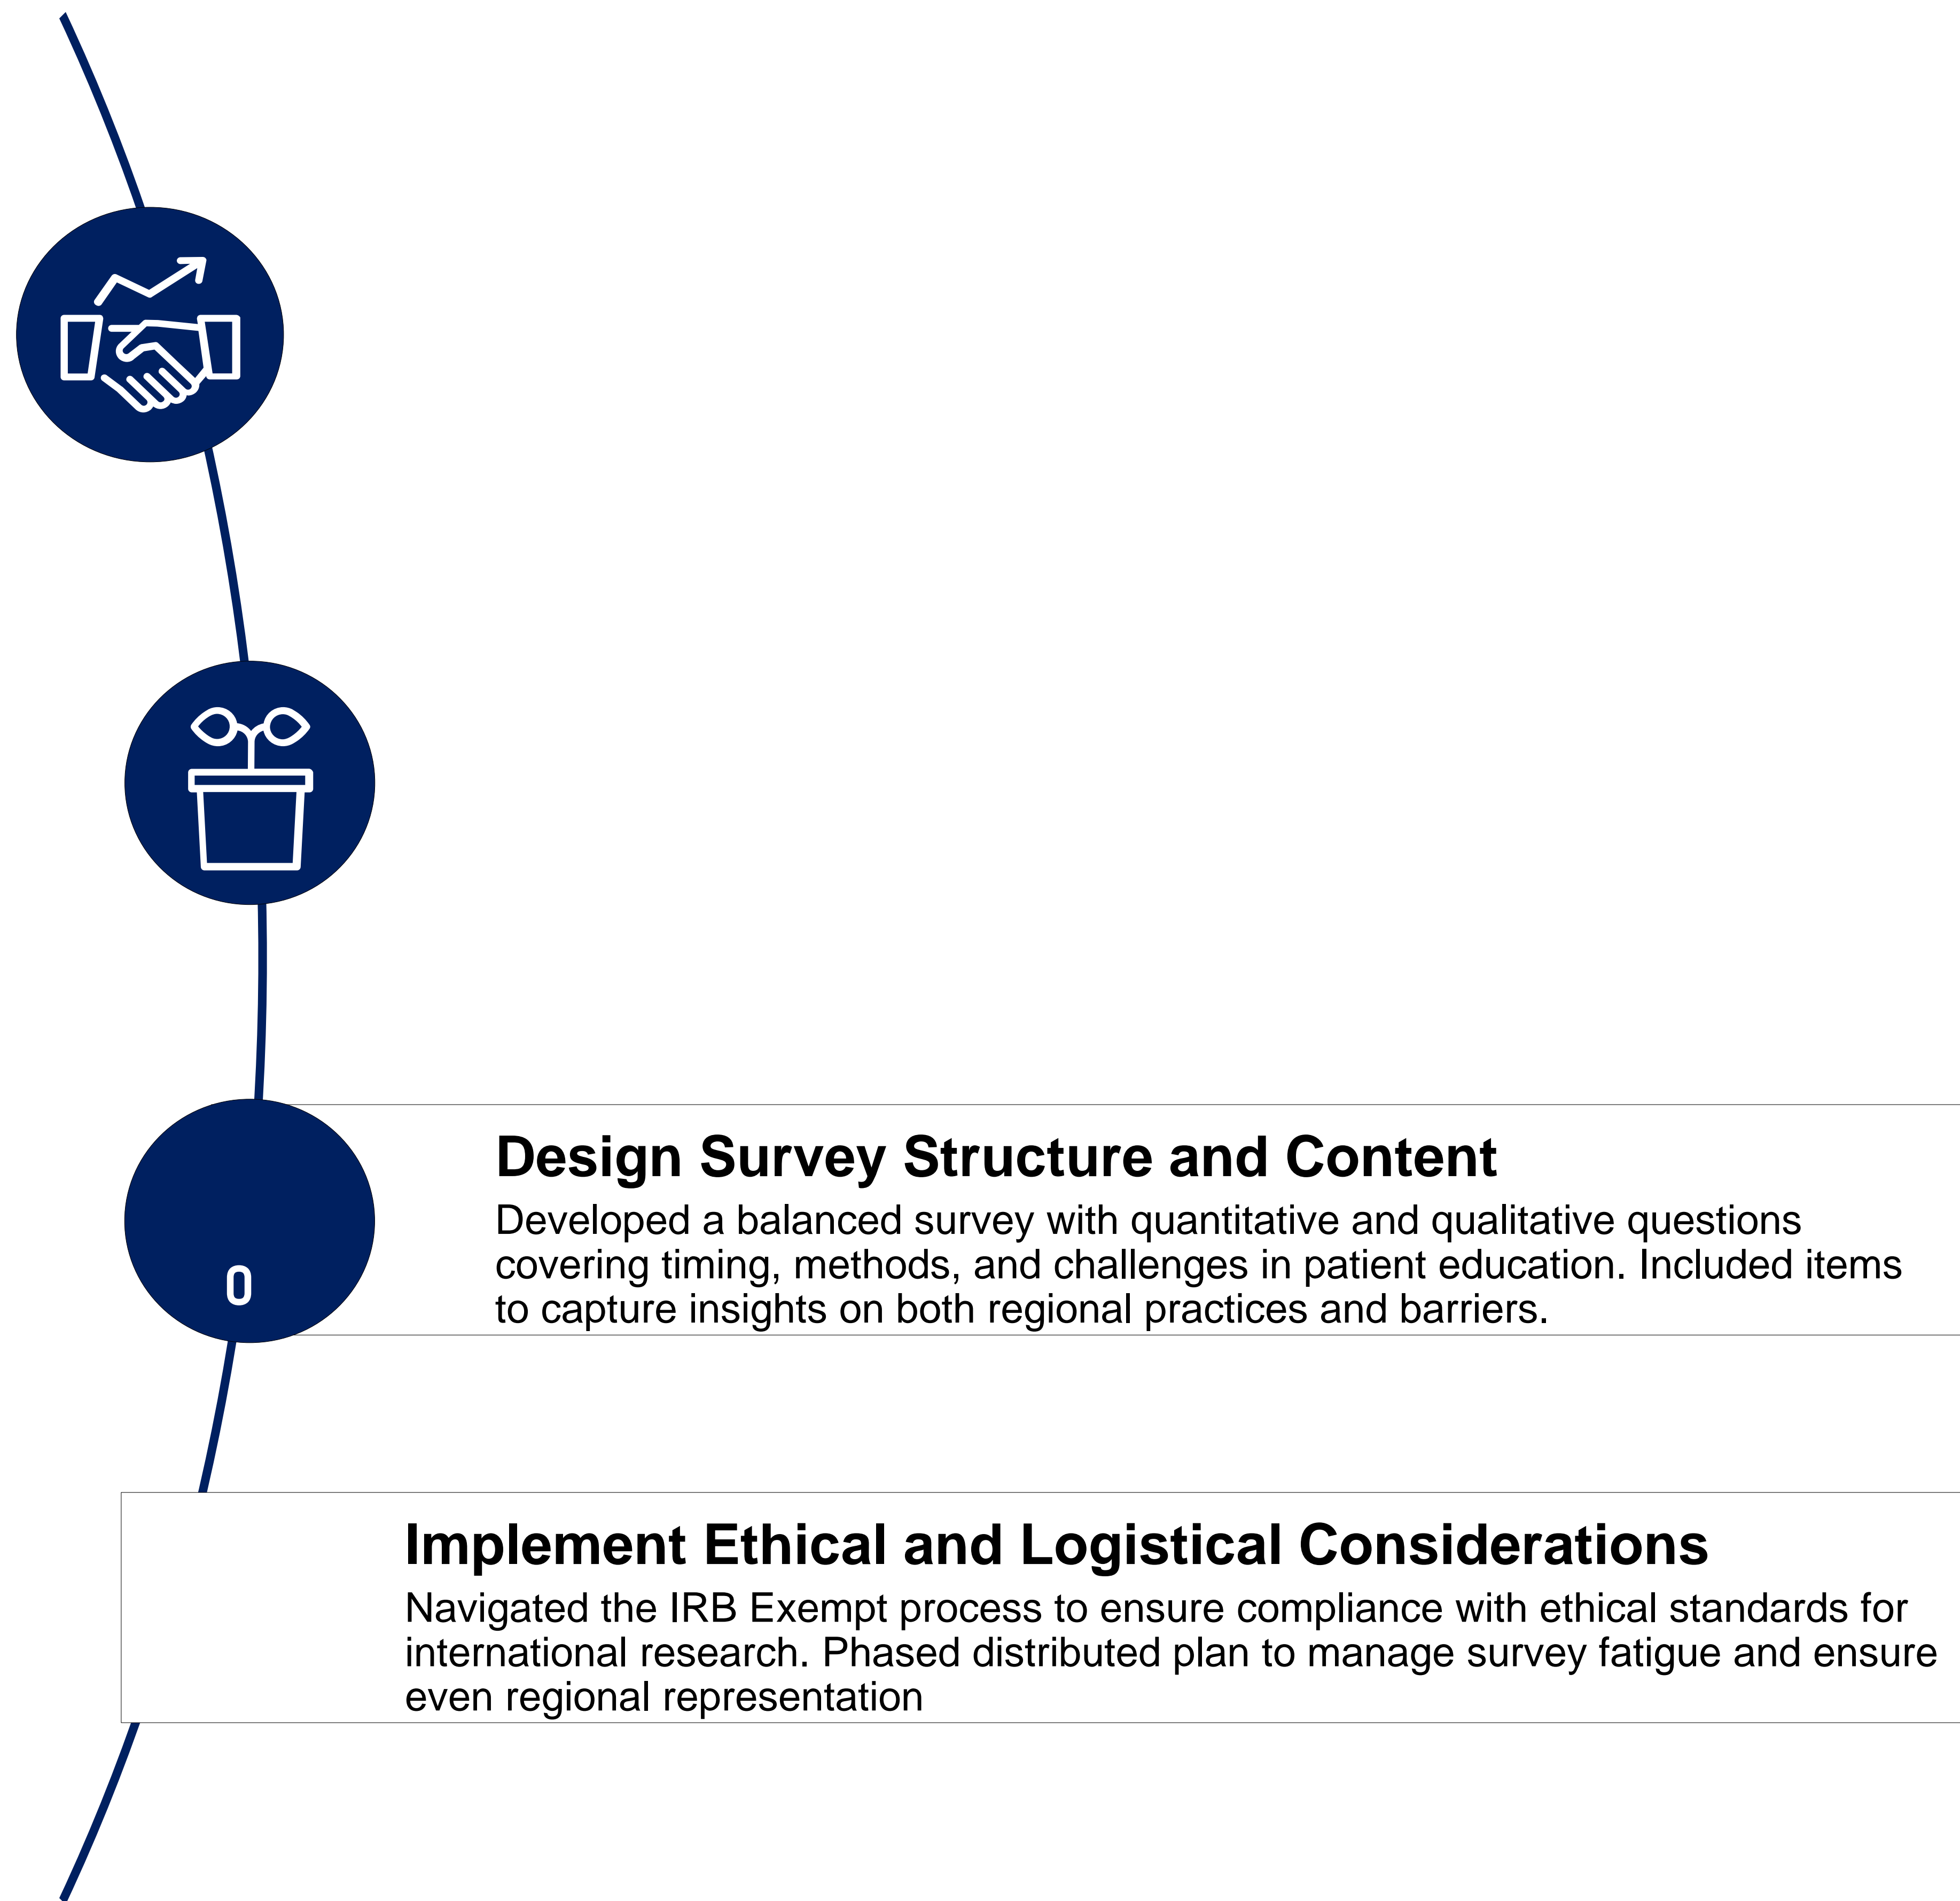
0

Design Survey Structure and Content

Developed a balanced survey with quantitative and qualitative questions covering timing, methods, and challenges in patient education. Included items to capture insights on both regional practices and barriers.

Implement Ethical and Logistical Considerations

Navigated the IRB Exempt process to ensure compliance with ethical standards for international research. Phased distributed plan to manage survey fatigue and ensure even regional representation